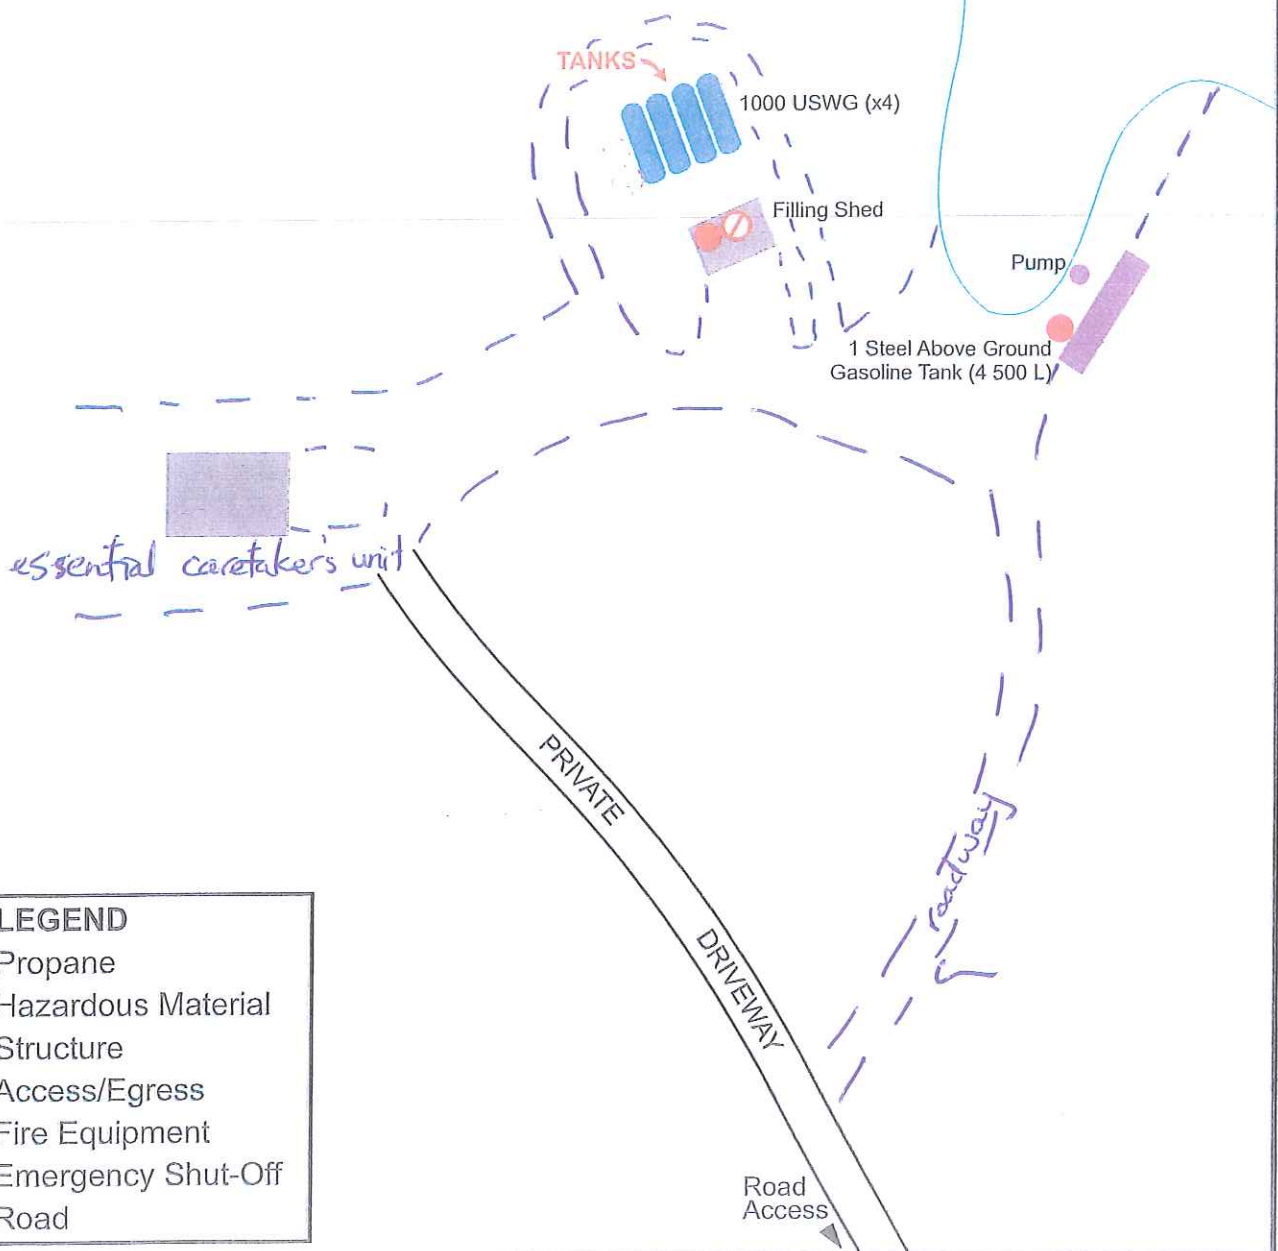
TANKS

1000 USWG (x4)

Filling Shed

Pump

1 Steel Above Ground Gasoline Tank (4 500 L)

essential caretaker's unit

PRIVATE DRIVEWAY

roadway

LEGEND
Propane
Hazardous Material
Structure
Access/Egress
Fire Equipment
Emergency Shut-Off
Road

Road Access